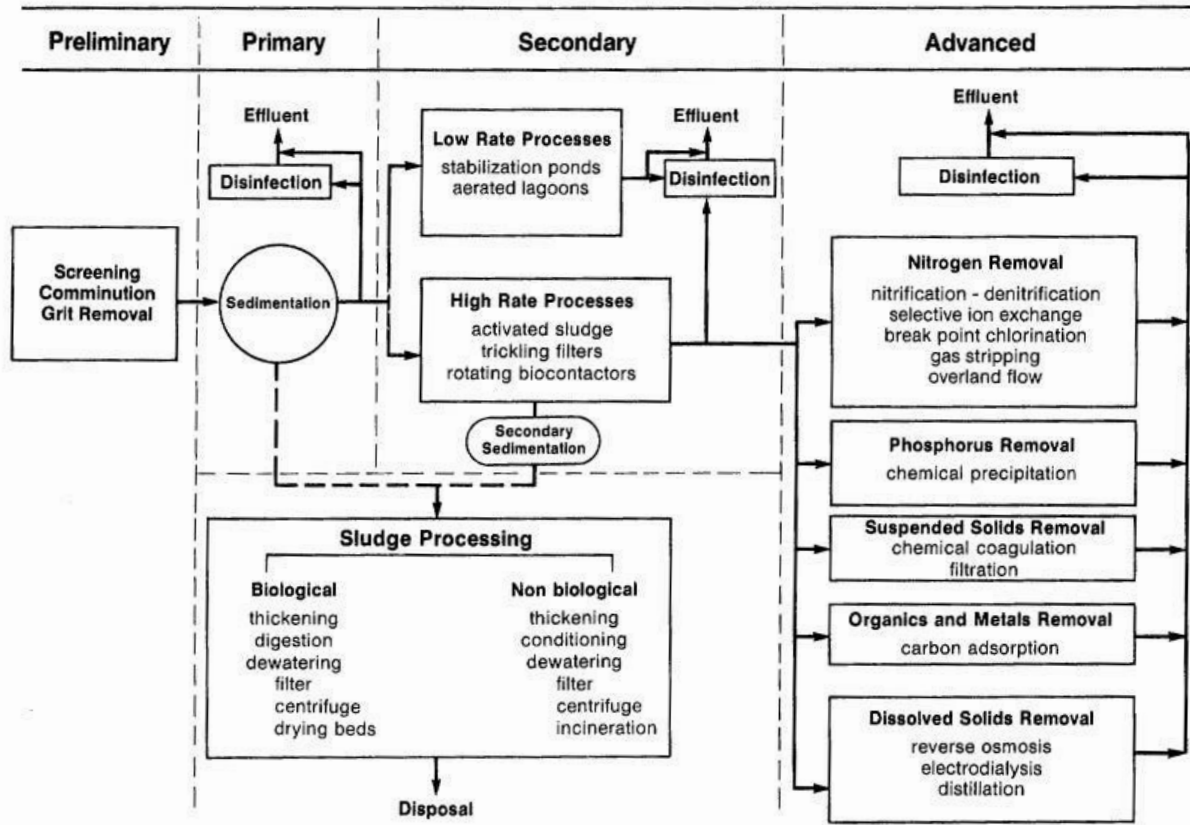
Preliminary

Primary

Secondary

Advanced

Effluent

Disinfection

Screening
Comminution
Grit Removal

Sedimentation

Low Rate Processes
stabilization ponds
aerated lagoons

Effluent

Disinfection

High Rate Processes
activated sludge
trickling filters
rotating biocontactors

Secondary
Sedimentation

Effluent

Disinfection

Nitrogen Removal
nitrification - denitrification
selective ion exchange
break point chlorination
gas stripping
overland flow

Phosphorus Removal
chemical precipitation

Suspended Solids Removal
chemical coagulation
filtration

Organics and Metals Removal
carbon adsorption

Dissolved Solids Removal
reverse osmosis
electrodialysis
distillation

Sludge Processing

Biological
thickening
digestion
dewatering
filter
centrifuge
drying beds

Non biological
thickening
conditioning
dewatering
filter
centrifuge
incineration

Disposal